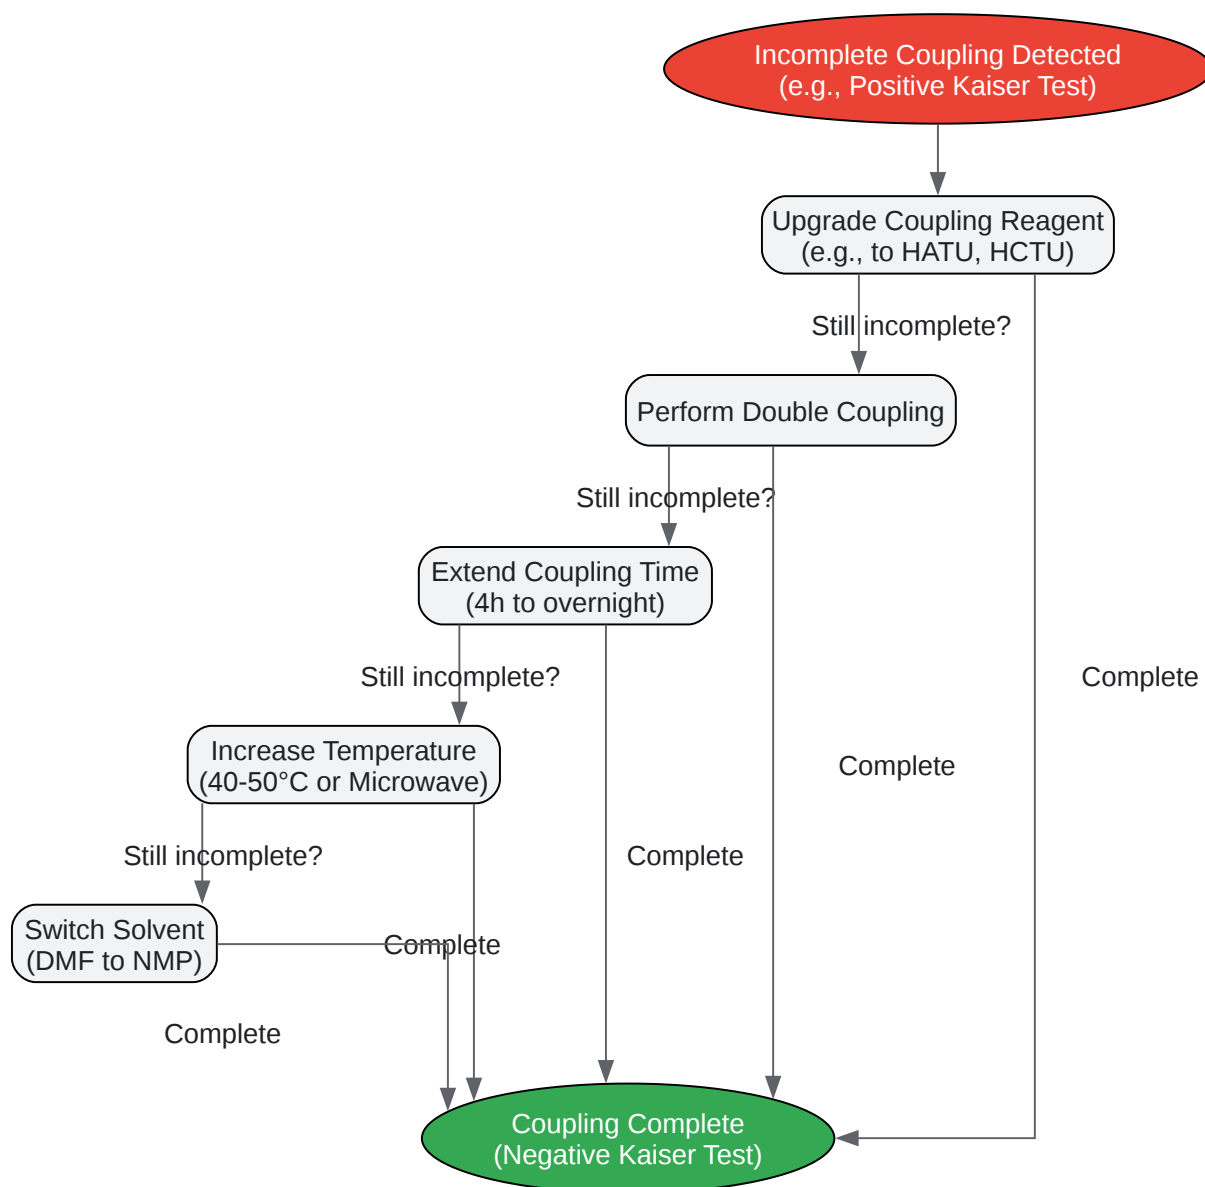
Incomplete Coupling Detected
(e.g., Positive Kaiser Test)

Upgrade Coupling Reagent
(e.g., to HATU, HCTU)

Still incomplete?

Perform Double Coupling

Still incomplete?

Extend Coupling Time
(4h to overnight)

Still incomplete?

Complete

Increase Temperature
(40-50°C or Microwave)

Complete

Still incomplete?

Complete

Switch Solvent
(DMF to NMP)

Complete

Complete

Coupling Complete
(Negative Kaiser Test)